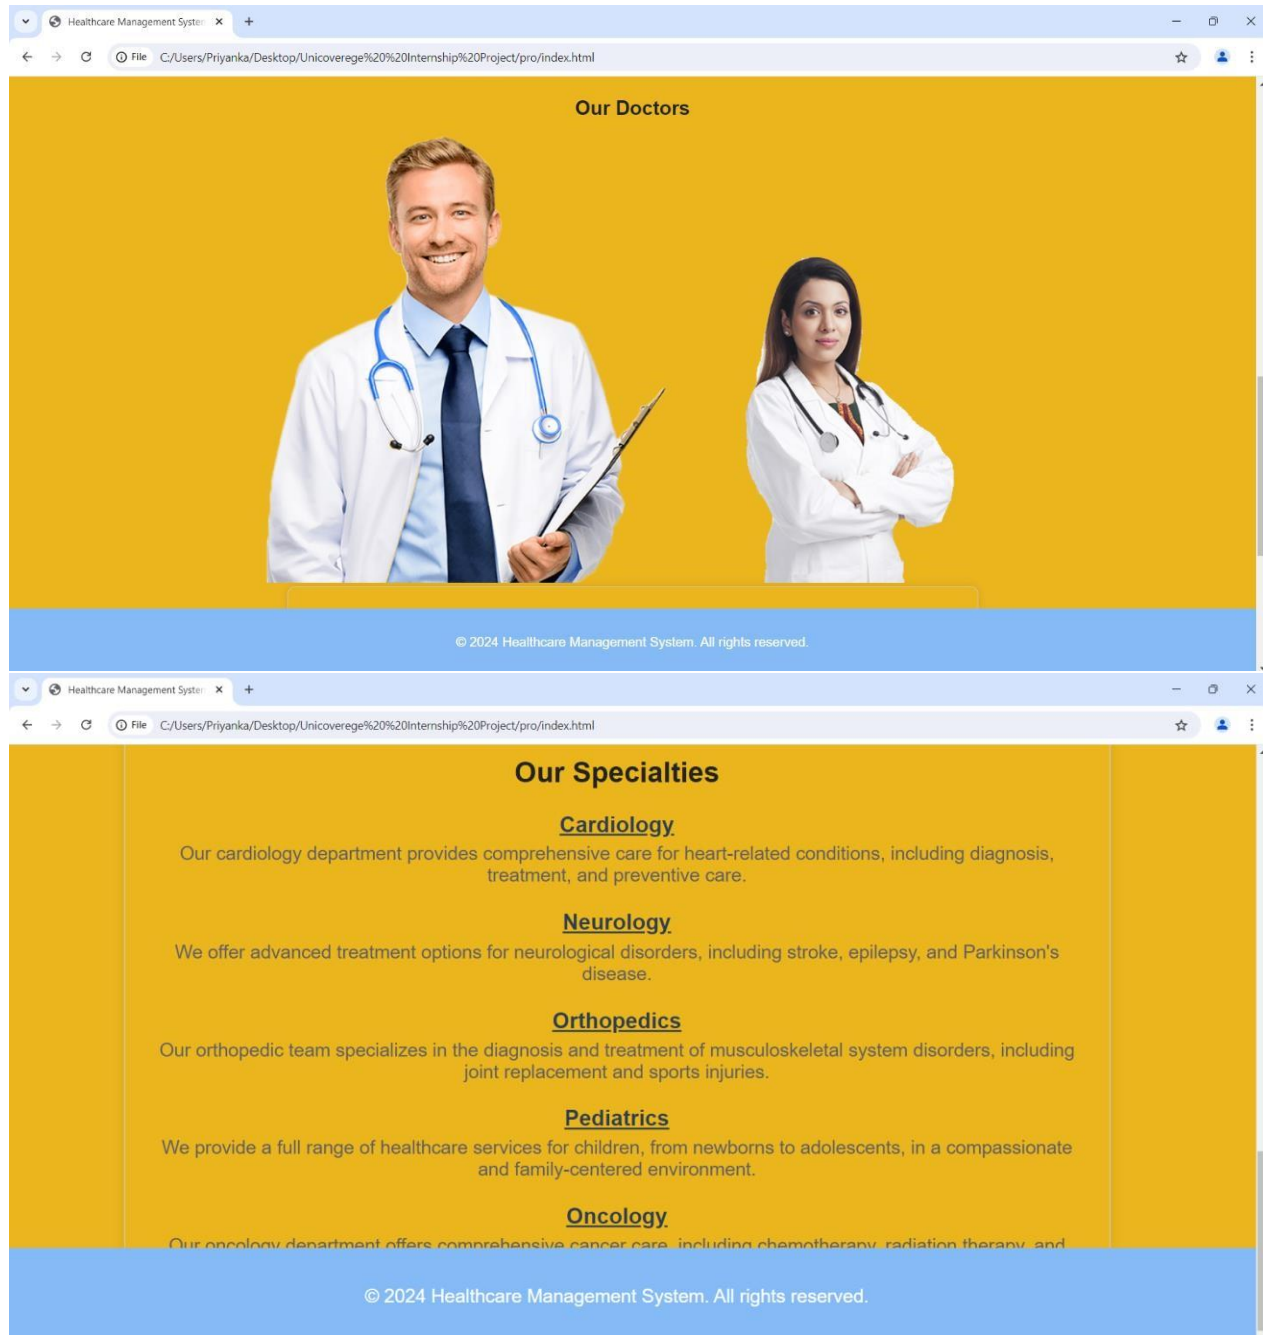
Healthcare Management Syster ×

File C:/Users/Priyanka/Desktop/Unicoverege%20%20Internship%20Project/pro/index.html

Our Doctors

© 2024 Healthcare Management System. All rights reserved.

Healthcare Management Syster ×

File C:/Users/Priyanka/Desktop/Unicoverege%20%20Internship%20Project/pro/index.html

Our Specialties

Cardiology

Our cardiology department provides comprehensive care for heart-related conditions, including diagnosis, treatment, and preventive care.

Neurology

We offer advanced treatment options for neurological disorders, including stroke, epilepsy, and Parkinson's disease.

Orthopedics

Our orthopedic team specializes in the diagnosis and treatment of musculoskeletal system disorders, including joint replacement and sports injuries.

Pediatrics

We provide a full range of healthcare services for children, from newborns to adolescents, in a compassionate and family-centered environment.

Oncology

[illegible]

© 2024 Healthcare Management System. All rights reserved.